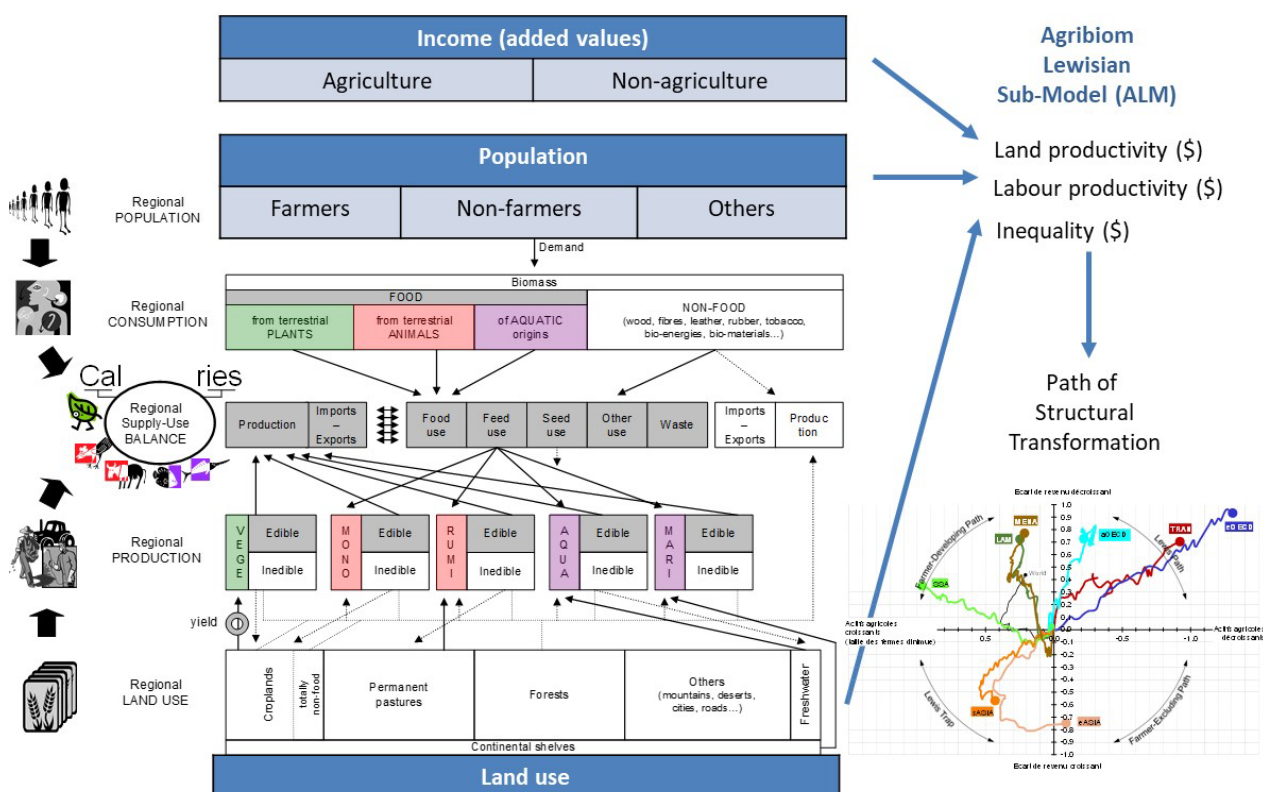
Income (added values)

| Agriculture | Non-agriculture |
|---|---|

Agribiom Lewisian Sub-Model (ALM)

Population

| Farmers | Non-farmers | Others |
|---|---|---|

Land productivity ($)
Labour productivity ($)
Inequality ($)

Regional POPULATION

Demand

Biomass

FOOD

from terrestrial PLANTS

from terrestrial ANIMALS

of AQUATIC origins

NON-FOOD (wood, fibres, leather, rubber, tobacco, bio-energies, bio-materials...)

Regional CONSUMPTION

Cal ries

Path of Structural Transformation

Regional Supply-Use BALANCE

Production

Imports – Exports

Food use

Feed use

Seed use

Other use

Waste

Imports – Exports

Production

Regional PRODUCTION

VEGE Edible Inedible

MONO Edible Inedible

RUMI Edible Inedible

AQUA Edible Inedible

MARI Edible Inedible

yield

Regional LAND USE

Croplands

totally non-food

Permanent pastures

Forests

Others (mountains, deserts, cities, roads…)

Freshwater

Continental shelves

Land use

Ecart de revenu décroissant

Farmer-Developing Path

Lewis Path

MENA

LAM

sOECD

TRAP

nOECD

SSA

World

Actifs agricoles croissants (taille des fermes diminue)

Actifs agricoles décroissants

sASIA

eASIA

Lewis Trap

Farmer-Excluding Path

Ecart de revenu croissant

1,0 0,9 0,8 0,7 0,6 0,5 0,4 0,3 0,2 0,1 0,0 -0,1 -0,2 -0,3 -0,4 -0,5 -0,6 -0,7 -0,8 -0,9 -1,0

1 0,5 0,0 -0,5 -1,0